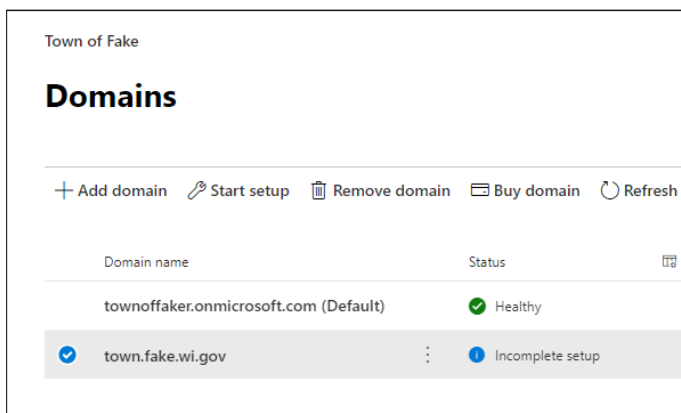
Town of Fake

Domains

+ Add domain  Start setup  Remove domain  Buy domain  Refresh

| Domain name | Status |
|---|---|
| townoffaker.onmicrosoft.com (Default) | Healthy |
| town.fake.wi.gov | Incomplete setup |